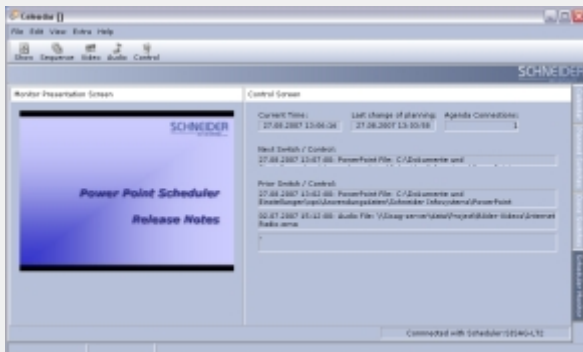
Schedo []

File Edit View Extra Help

Show Sequence Video Audio Control

SCHNEIDER

Monitor Presentation Screen

SCHNEIDER

Power Point Scheduler

Release Notes

Control Screen

Current Time: 27.08.2007 13:06:36

Last change of planning: 27.08.2007 13:05:59

Agenda Connections: 1

Next Switch / Control:

27.08.2007 13:07:00: PowerPoint File: C:\Dokumente und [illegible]

Prior Switch / Control:

27.08.2007 13:02:00: PowerPoint File: C:\Dokumente und Einstellungen\spi\Anwendungsdaten\Schneider Infosystems\PowerPoint

30.07.2007 15:12:00: Audio File: \\Snag-server\data\Projekt\Bilder-Videos\Internet Radio.wma

-

Connected with Scheduler SIS4G-LT2